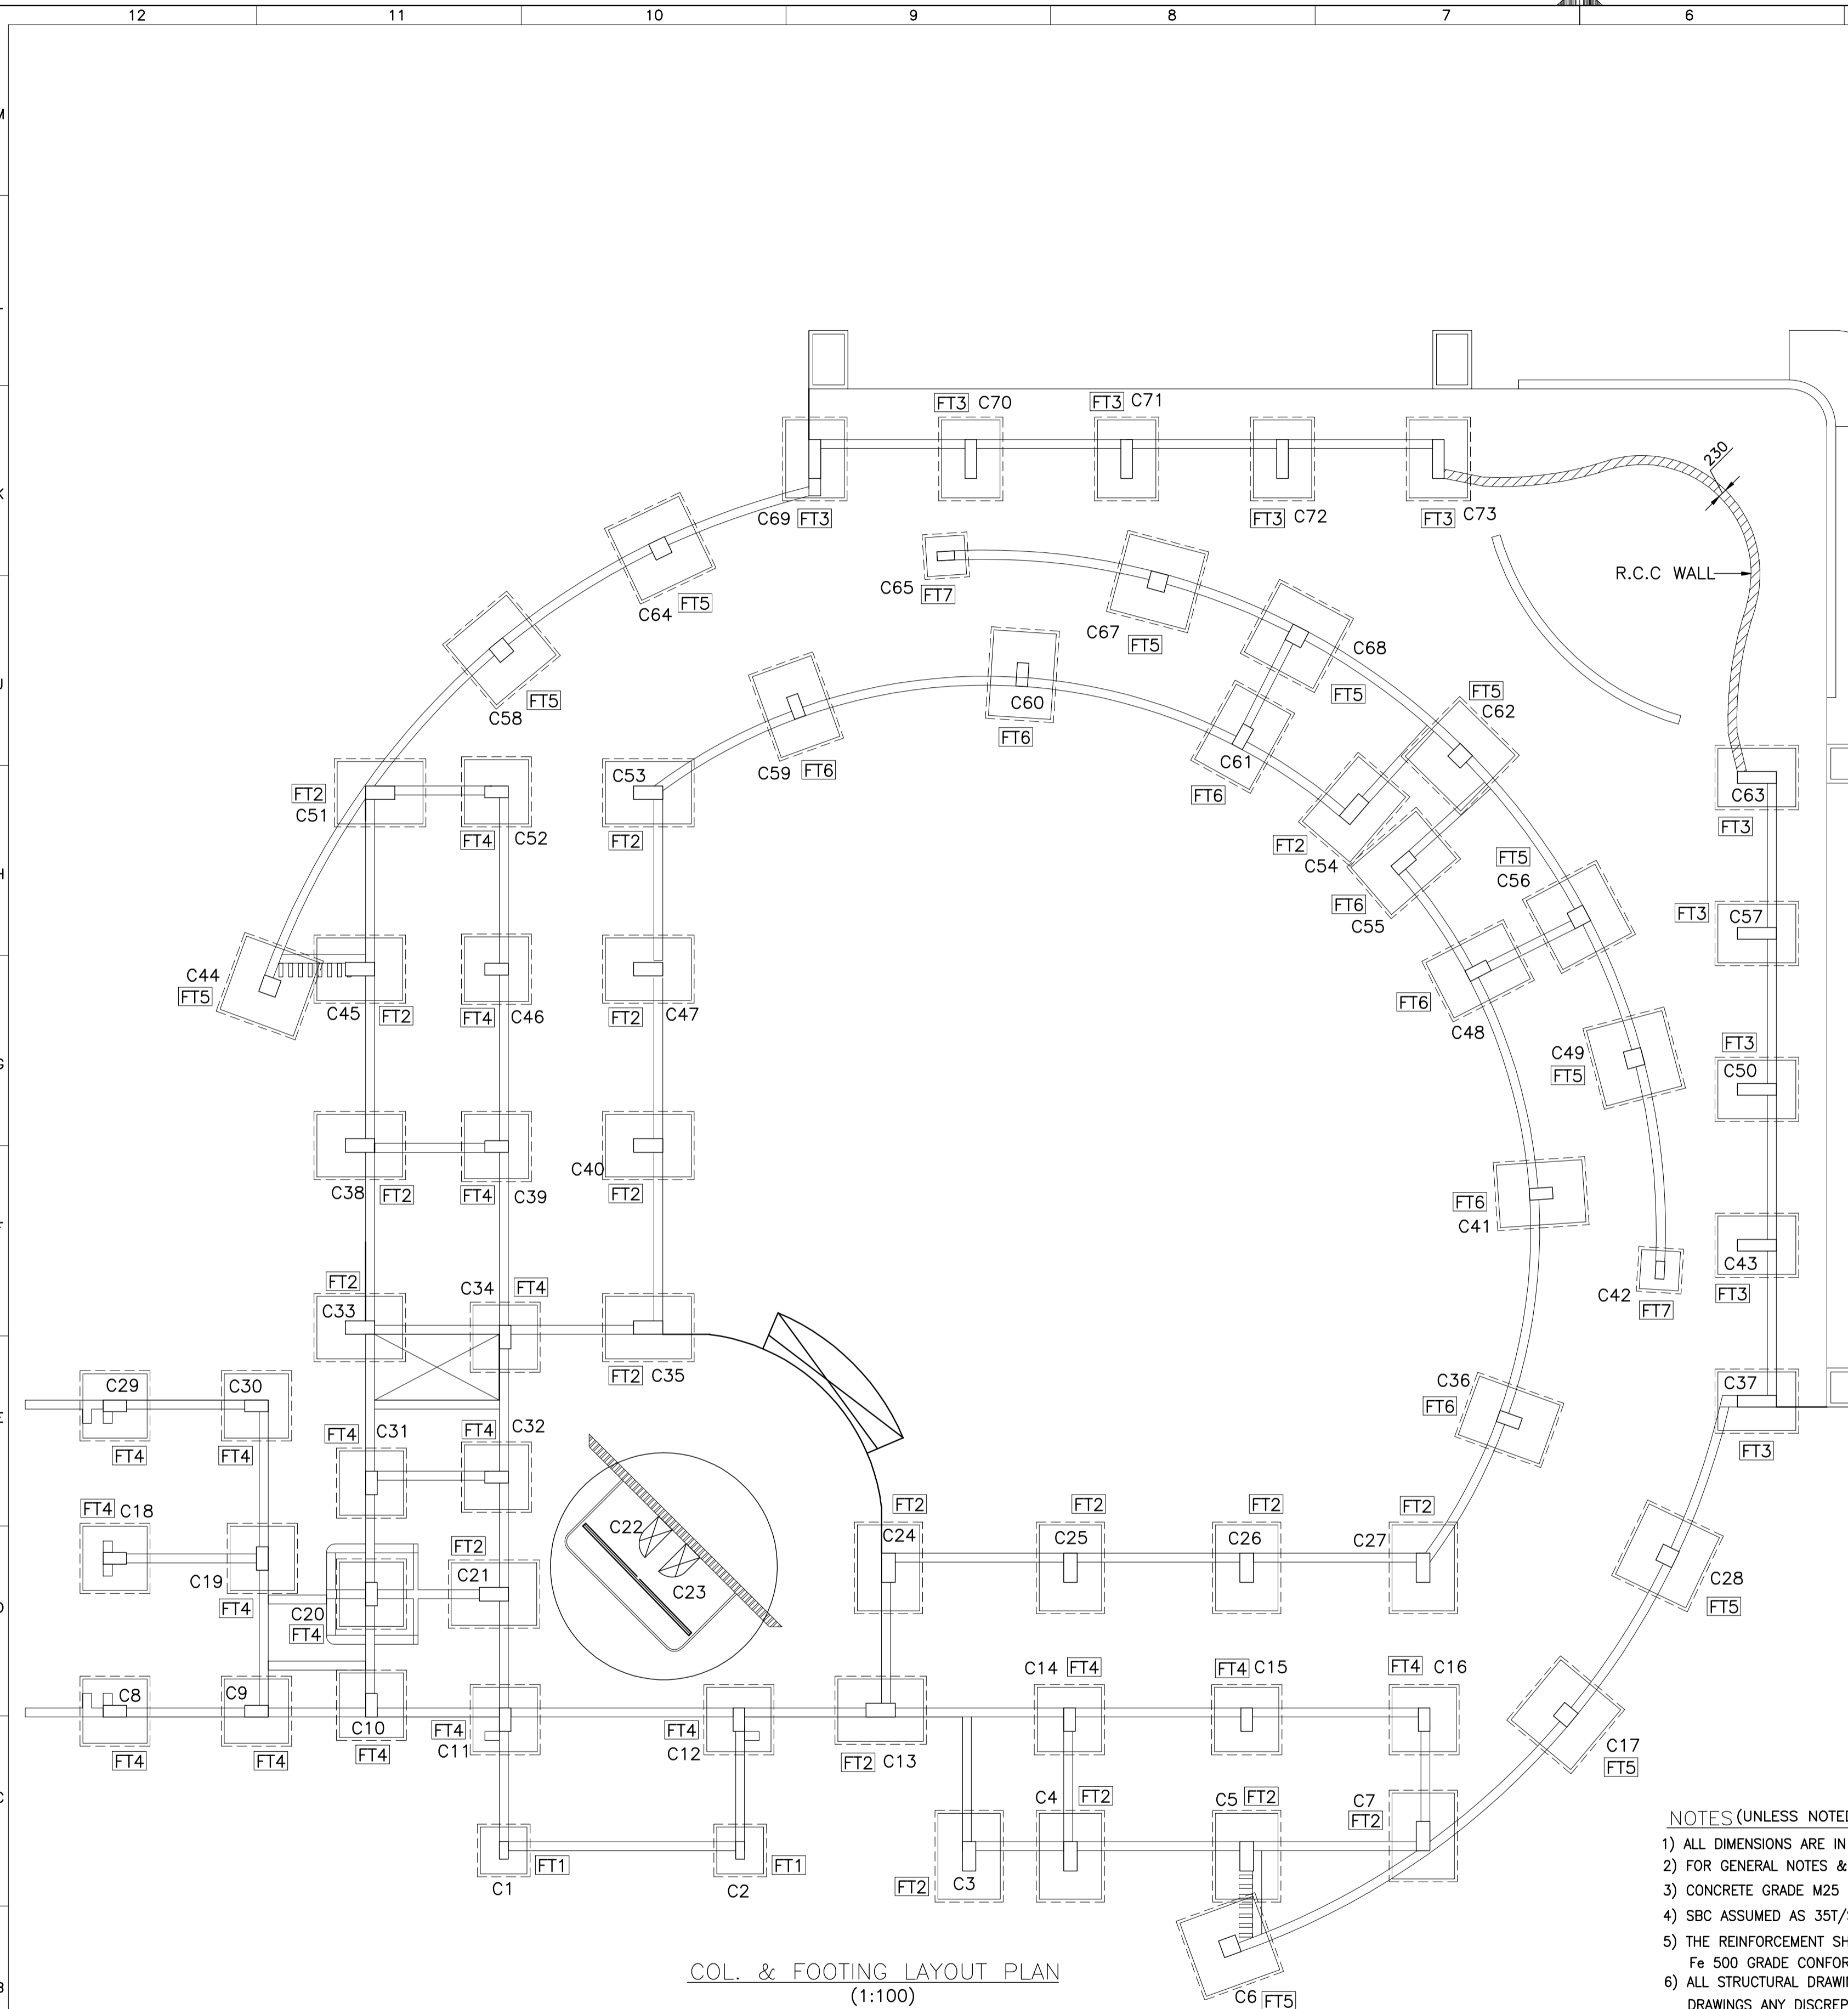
12 11 10 9 8 7 6

FT3 C70
FT3 C71
230
C69 FT3
FT3 C72
FT3 C73
C65 FT7
C64 FT5
R.C.C WALL
C67 FT5
C68
FT5
C58 FT5
C60
FT6
FT5 C62
C59 FT6
C61
FT6
C53
FT2
FT2 C51
FT4 C52
FT2 C54
C63
FT3
FT5 C56
FT6 C55
C44 FT5
C45 FT2
FT4 C46
FT2 C47
FT3 C57
FT6
C48
C49 FT5
FT3 C50
C38 FT2
FT4 C39
C40 FT2
FT6 C41
C43 FT3
C42 FT7
FT2 C33
C34 FT4
FT2 C35
C36 FT6
C29 FT4
C30 FT4
FT4 C31
FT4 C32
C37
FT3
FT4 C18
C19 FT4
C22
C23
FT2 C21
C20 FT4
FT2 C24
FT2 C25
FT2 C26
FT2 C27
C28 FT5
C8 FT4
C9 FT4
C10 FT4
FT4 C11
FT4 C12
FT2 C13
C14 FT4
FT4 C15
FT4 C16
C17 FT5
C4 FT2
C5 FT2
C7 FT2
FT1 C1
FT1 C2
FT2 C3
C6 FT5

COL. & FOOTING LAYOUT PLAN
(1:100)

NOTES (UNLESS NOTED
1) ALL DIMENSIONS ARE IN
2) FOR GENERAL NOTES &
3) CONCRETE GRADE M25
4) SBC ASSUMED AS 35T/
5) THE REINFORCEMENT SH Fe 500 GRADE CONFOR
6) ALL STRUCTURAL DRAWI DRAWINGS ANY DISCREP